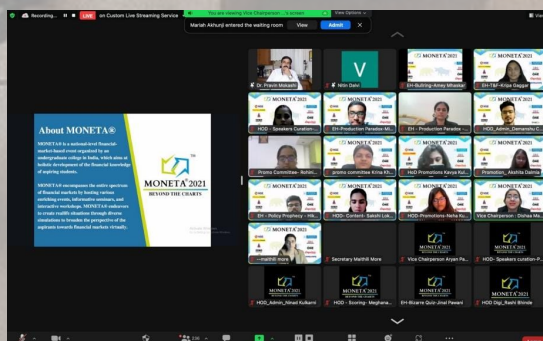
Recording... LIVE on Custom Live Streaming Service

You are viewing Vice Chairperson ...'s screen View Options

Mariah Akhunji entered the waiting room View Admit

About MONETA®

MONETA® is a national-level financial-market-based event organised by an undergraduate college in India, which aims at holistic development of the financial knowledge of aspiring students.

MONETA® encompasses the entire spectrum of financial markets by hosting various enriching events, informative seminars, and interactive workshops. MONETA® endeavors to create reallife situations through diverse simulations to broaden the perspective of the aspirants towards financial markets virtually.

MONETA® 2021
BEYOND THE CHARTS

Dr. Pravin Maksam
V
Nitin Dalvi
EH-Bullring-Amey Mhaskar
EH-T&F-Kripa Daggar
HOD - Speakers Curation-...
EH-Production Paradox-Mi...
EH - Production Paradox -...
HOD_Admin_Demanshi C...
Promo Committee- Rohit...
promo committee Krina Kh...
HoD Promotions Kavya Kul...
Promotion_ Akshita Dalmia
EH - Policy Prophecy - Hit...
HOD- Content- Sakshi Lok...
HOD-Promotions-Neha Ku...
Vice Chairperson : Dishaa Me...
maithili more
Secretary Maithili More
Vice Chairperson Aryan Pa...
HOD- Speakers curation-P...
HOD_Admin_Ninad Kulkarni
HOD - Scoring - Meghana...
EH-Bizarre Quiz-Jinal Pawani
HOD Digi_Rashi Shinde